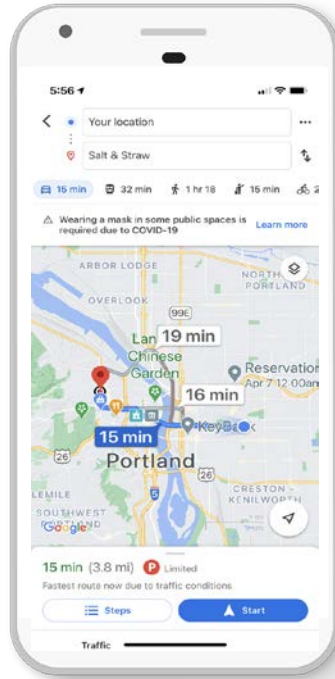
5:56

Your location

Salt & Straw

15 min 32 min 1 hr 18 15 min 2

Wearing a mask in some public spaces is required due to COVID-19 Learn more

ARBOR LODGE

NORTH PORTLAND

OVERLOOK

99E

Lan Chinese Garden

19 min

Reservation Apr 7 12:00am

16 min

KeyBank

15 min

26

Portland

26

EMILE

CRESTON-KENILWORTH

SOUTHWEST PORTLAND

Google

15 min (3.8 mi) Limited

Fastest route now due to traffic conditions

Steps

Start

Traffic